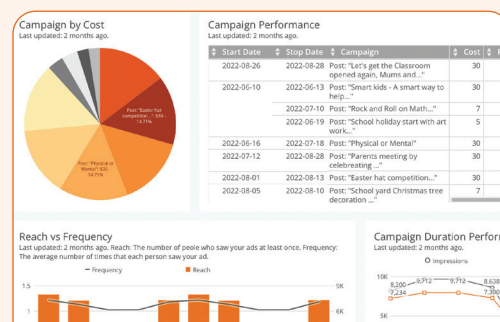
Campaign by Cost
Last updated: 2 months ago.

Post: "Easter hat competition..." $30 - 14.71%

Post: "Physical or Mental" $30 - 14.71%

Campaign Performance
Last updated: 2 months ago.

| Start Date | Stop Date | Campaign | Cost |
|---|---|---|---|
| 2022-08-26 | 2022-08-28 | Post: "Let's get the Classroom opened again, Mums and..." | 30 |
| 2022-06-10 | 2022-06-13 | Post: "Smart kids - A smart way to help..." | 30 |
| | 2022-07-10 | Post: "Rock and Roll on Math..." | 7 |
| | 2022-06-19 | Post: "School holiday start with art work..." | 5 |
| 2022-06-16 | 2022-07-18 | Post: "Physical or Mental" | 30 |
| 2022-07-12 | 2022-08-25 | Post: "Parents meeting by celebrating ..." | 30 |
| 2022-08-01 | 2022-08-03 | Post: "Easter hat competition..." | 30 |
| 2022-08-05 | 2022-08-10 | Post: "School yard Christmas tree decoration ..." | 7 |

Reach vs Frequency
Last updated: 2 months ago. Reach: The number of people who saw your ads at least once. Frequency: The average number of times that each person saw your ad.

Frequency
Reach
1.5
1
6K
5K

Campaign Duration Perfor
Last updated: 2 months ago.
Impressions
10K
8,200
7,234
9,712
9,712
8,638
7,390
5K